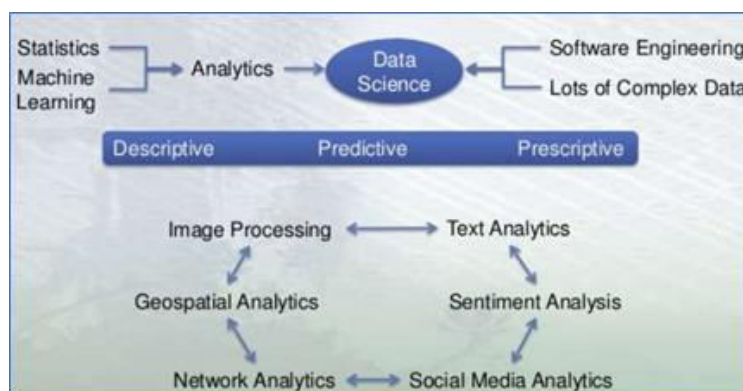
Statistics
Machine Learning
Analytics
Data Science
Software Engineering
Lots of Complex Data

Descriptive Predictive Prescriptive

Image Processing
Text Analytics
Geospatial Analytics
Sentiment Analysis
Network Analytics
Social Media Analytics